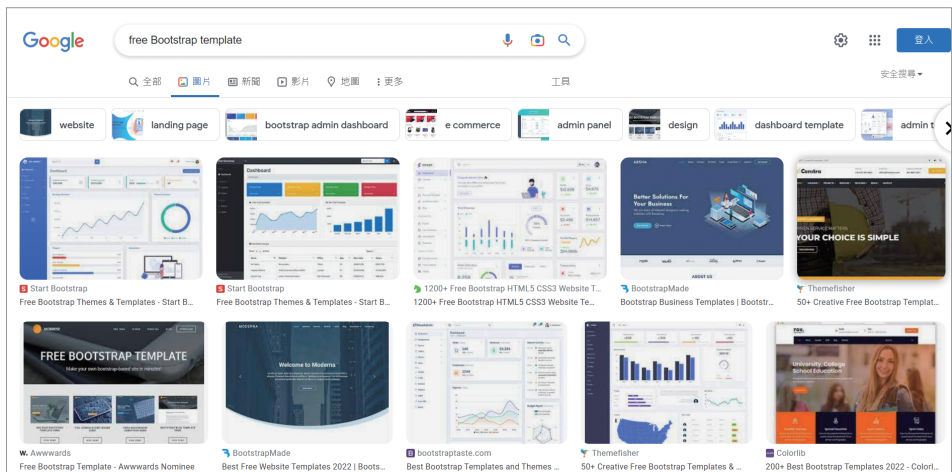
Google

free Bootstrap template

登入

全部 圖片 新聞 影片 地圖 更多 工具

安全搜尋

website
landing page
bootstrap admin dashboard
e commerce
admin panel
design
dashboard template
admin t

Dashboard

Better Solutions For Your Business

YOUR CHOICE IS SIMPLE

Start Bootstrap
Free Bootstrap Themes & Templates - Start B...

Start Bootstrap
Free Bootstrap Themes & Templates - Start B...

1200+ Free Bootstrap HTML5 CSS3 Website T...
1200+ Free Bootstrap HTML5 CSS3 Website Te...

BootstrapMade
Bootstrap Business Templates | Bootstr...

Themefisher
50+ Creative Free Bootstrap Templat...

FREE BOOTSTRAP TEMPLATE

Welcome to Moderna

University College School Education

Awwwards
Free Bootstrap Template - Awwwards Nominee

BootstrapMade
Best Free Website Templates 2022 | Boots...

bootstraptaste.com
Best Bootstrap Templates and Themes ...

Themefisher
50+ Creative Free Bootstrap Templates & ...

Colorlib
200+ Best Bootstrap Templates 2022 - Colorl...